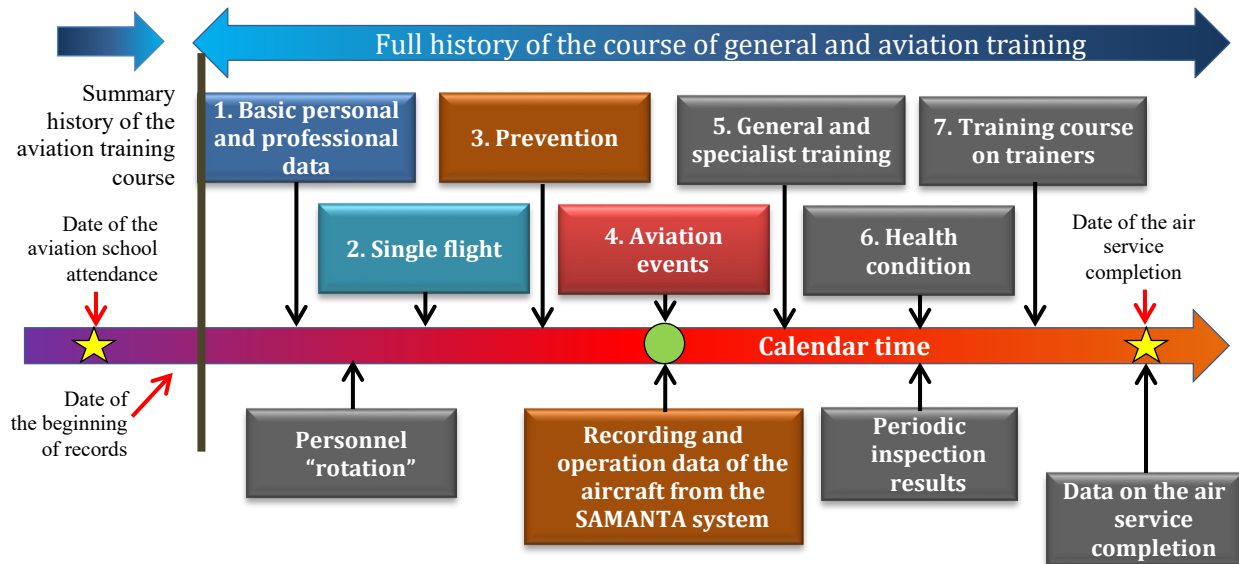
Full history of the course of general and aviation training

Summary history of the aviation training course

1. Basic personal and professional data

3. Prevention

5. General and specialist training

7. Training course on trainers

2. Single flight

4. Aviation events

6. Health condition

Date of the aviation school attendance

Date of the air service completion

Calendar time

Date of the beginning of records

Personnel “rotation”

Recording and operation data of the aircraft from the SAMANTA system

Periodic inspection results

Data on the air service completion